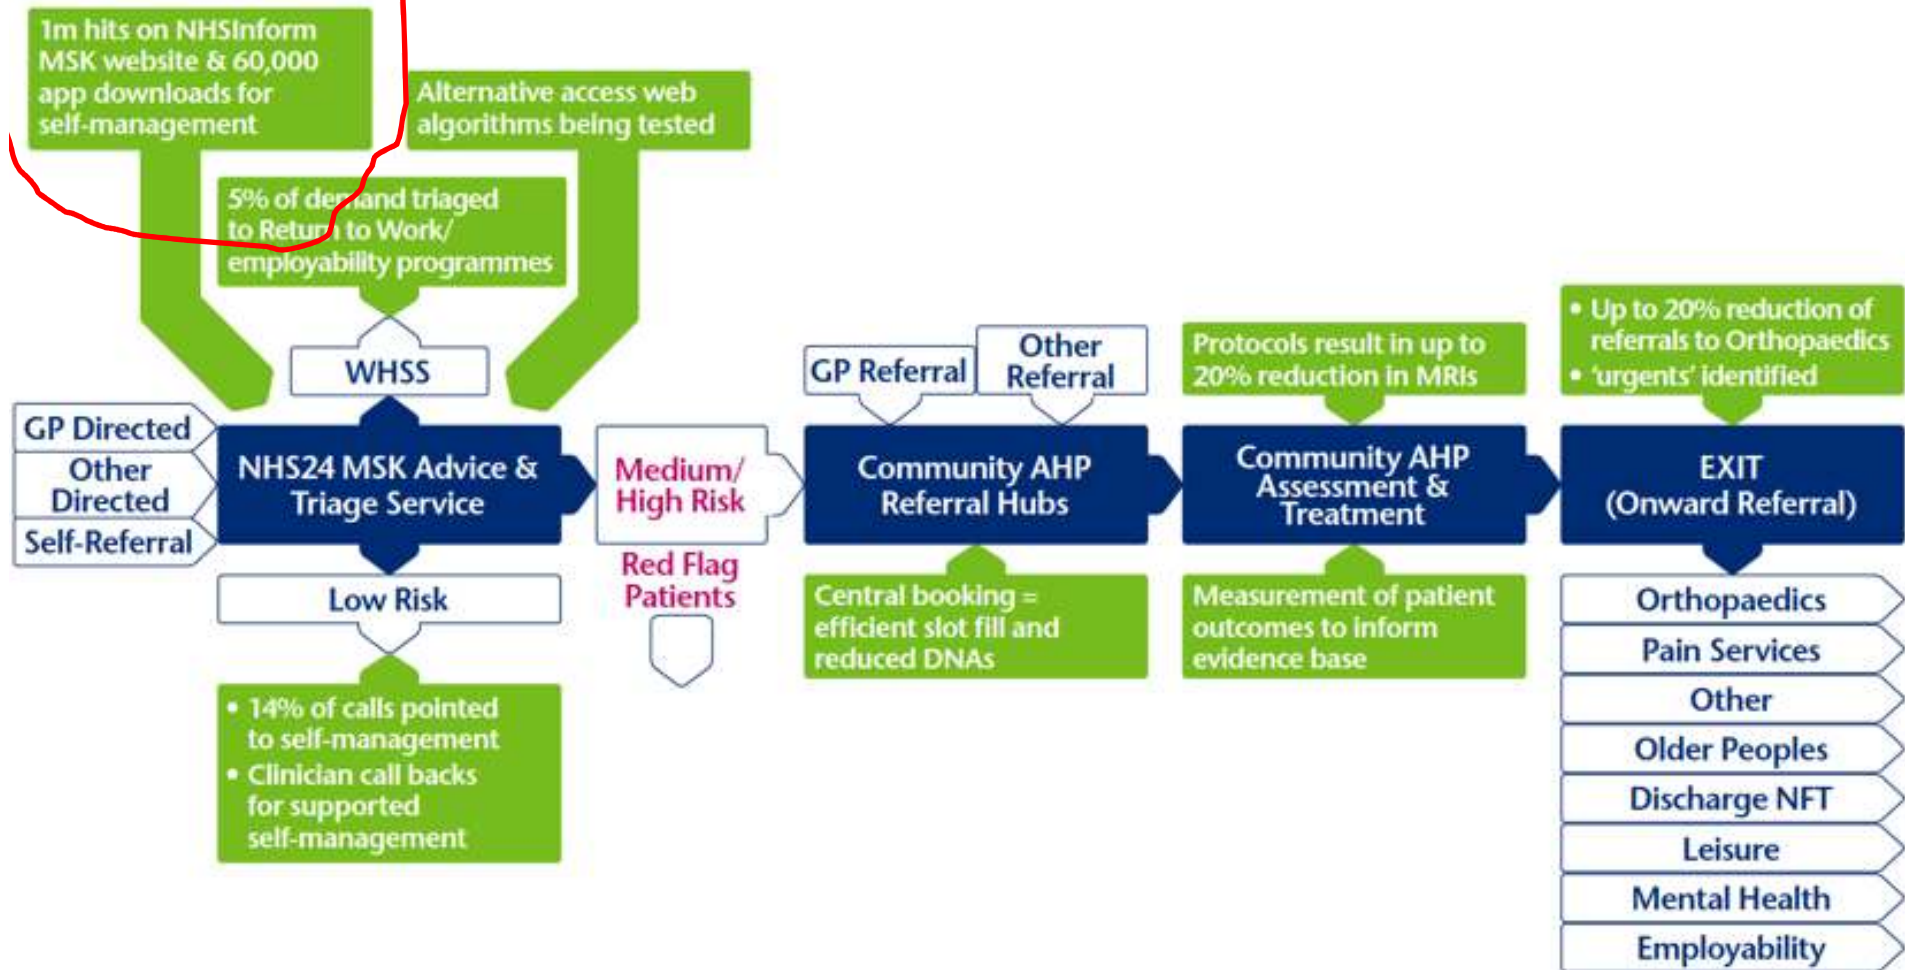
1m hits on NHSInform MSK website & 60,000 app downloads for self-management

Alternative access web algorithms being tested

5% of demand triaged to Return to Work/ employability programmes

WHSS

GP Directed

Other Directed

Self-Referral

NHS24 MSK Advice & Triage Service

Low Risk

• 14% of calls pointed to self-management
• Clinician call backs for supported self-management

Medium/ High Risk

Red Flag Patients

GP Referral

Other Referral

Community AHP Referral Hubs

Central booking = efficient slot fill and reduced DNAs

Protocols result in up to 20% reduction in MRIs

Community AHP Assessment & Treatment

Measurement of patient outcomes to inform evidence base

• Up to 20% reduction of referrals to Orthopaedics
• 'urgents' identified

EXIT (Onward Referral)

Orthopaedics

Pain Services

Other

Older Peoples

Discharge NFT

Leisure

Mental Health

Employability